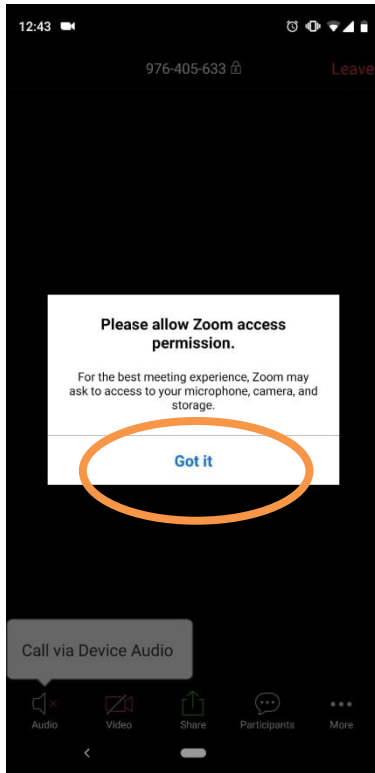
12:43

976-405-633

Leave

Please allow Zoom access permission.

For the best meeting experience, Zoom may ask to access to your microphone, camera, and storage.

Got it

Call via Device Audio

Audio

Video

Share

Participants

More